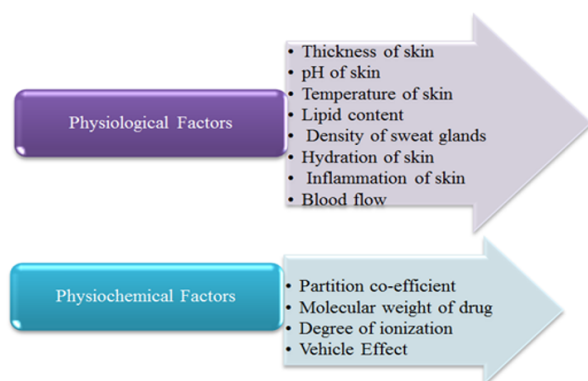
Physiological Factors

- Thickness of skin
- pH of skin
- Temperature of skin
- Lipid content
- Density of sweat glands
- Hydration of skin
- Inflammation of skin
- Blood flow

Physiochemical Factors

- Partition co-efficient
- Molecular weight of drug
- Degree of ionization
- Vehicle Effect